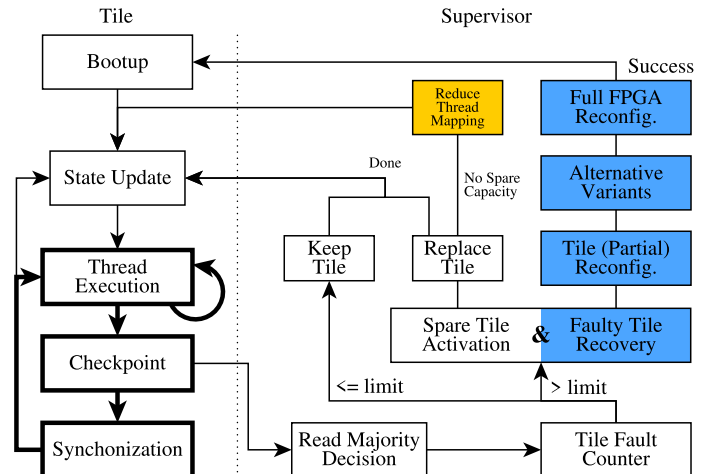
Tile

Supervisor

Bootup

Success

Reduce Thread Mapping

Full FPGA Reconfig.

State Update

Done

No Spare Capacity

Alternative Variants

Keep Tile

Replace Tile

Tile (Partial) Reconfig.

Thread Execution

Spare Tile Activation

&

Faulty Tile Recovery

Checkpoint

<= limit

> limit

Synchonization

Read Majority Decision

Tile Fault Counter